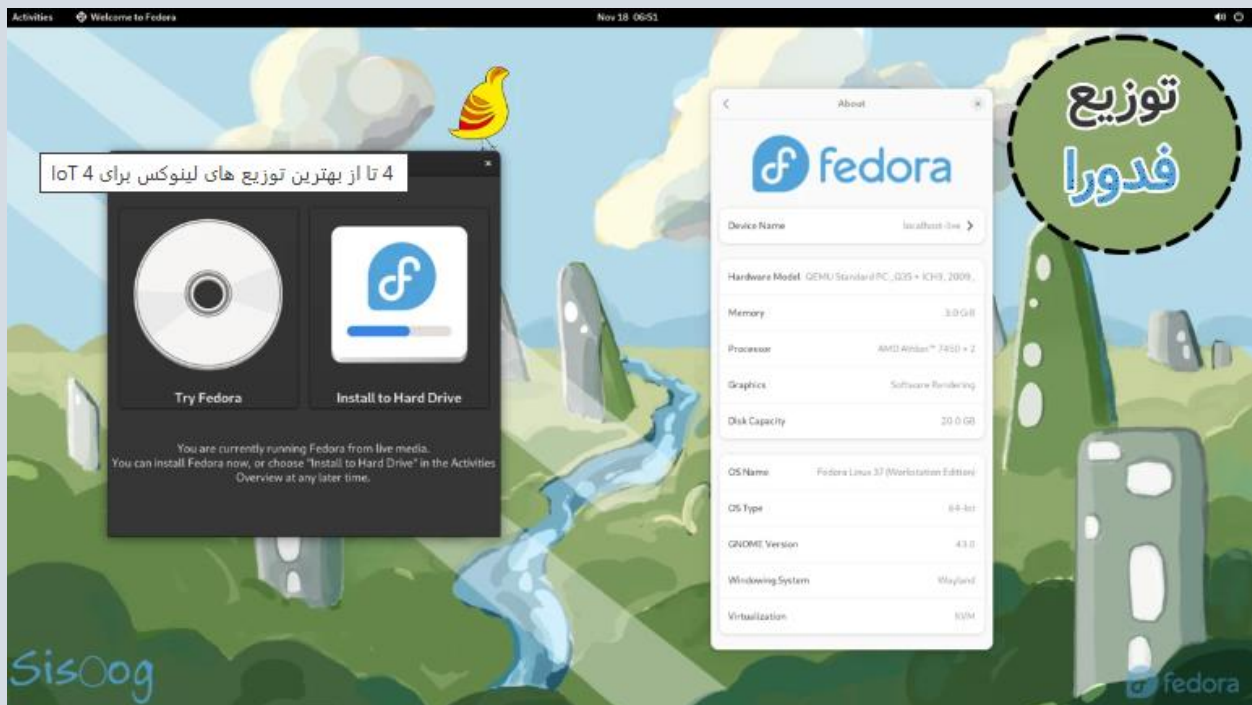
Activities Welcome to Fedora Nov 18 06:51

توزیع
فدورا

4 تا از بهترین توزیع های لینوکس برای IoT 4

Try Fedora

Install to Hard Drive

You are currently running Fedora from live media.
You can install Fedora now, or choose "Install to Hard Drive" in the Activities Overview at any later time.

About

fedora

| | |
|---|---|
| Device Name | localhost-live |
| Hardware Model | QEMU Standard PC (Q35 + ICH9, 2009) |
| Memory | 3.0 GiB |
| Processor | AMD Athlon™ 7450 × 2 |
| Graphics | Software Rendering |
| Disk Capacity | 20.0 GB |
| OS Name | Fedora Linux 37 (Workstation Edition) |
| OS Type | 64-bit |
| GNOME Version | 43.0 |
| Windowing System | Wayland |
| Virtualization | KVM |

Sisoog

fedora